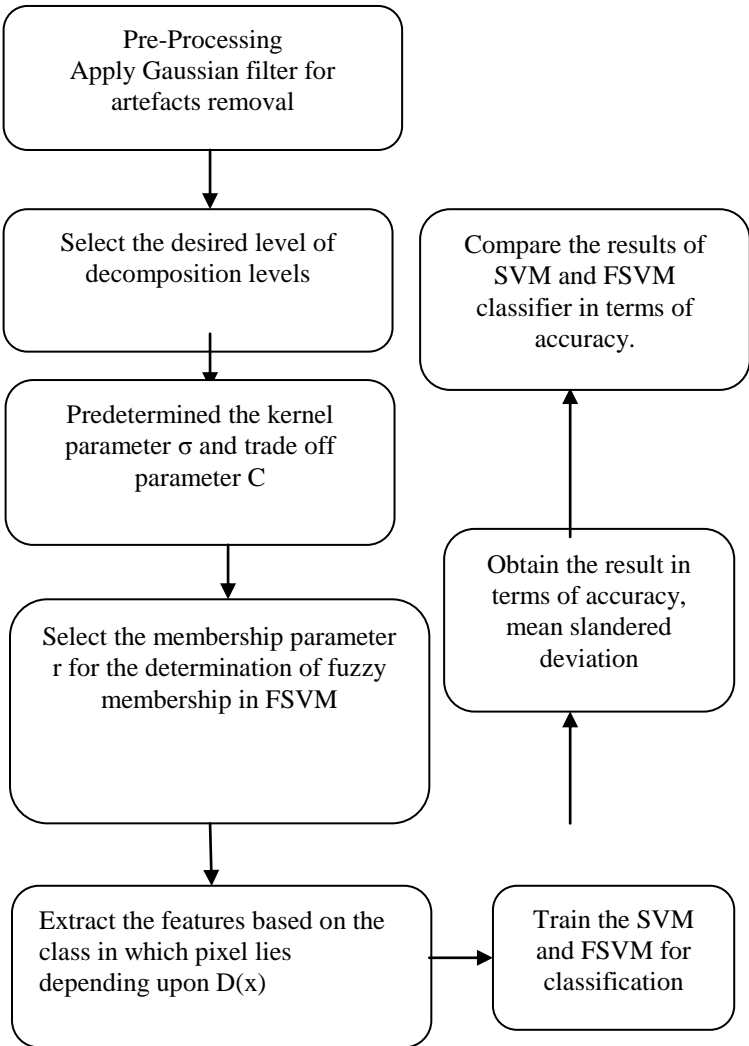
Pre-Processing
Apply Gaussian filter for artefacts removal

Select the desired level of decomposition levels

Predetermined the kernel parameter σ and trade off parameter C

Select the membership parameter r for the determination of fuzzy membership in FSVM

Extract the features based on the class in which pixel lies depending upon D(x)

Train the SVM and FSVM for classification

Obtain the result in terms of accuracy, mean slandered deviation

Compare the results of SVM and FSVM classifier in terms of accuracy.